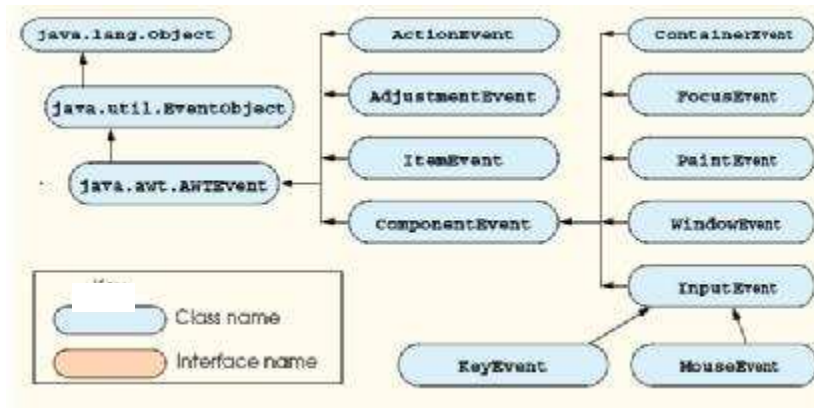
java.lang.Object

java.util.EventObject

java.awt.AWTEvent

ActionEvent

AdjustmentEvent

ItemEvent

ComponentEvent

ContainerEvent

FocusEvent

PaintEvent

WindowEvent

InputEvent

KeyEvent

MouseEvent

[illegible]

Class name

Interface name